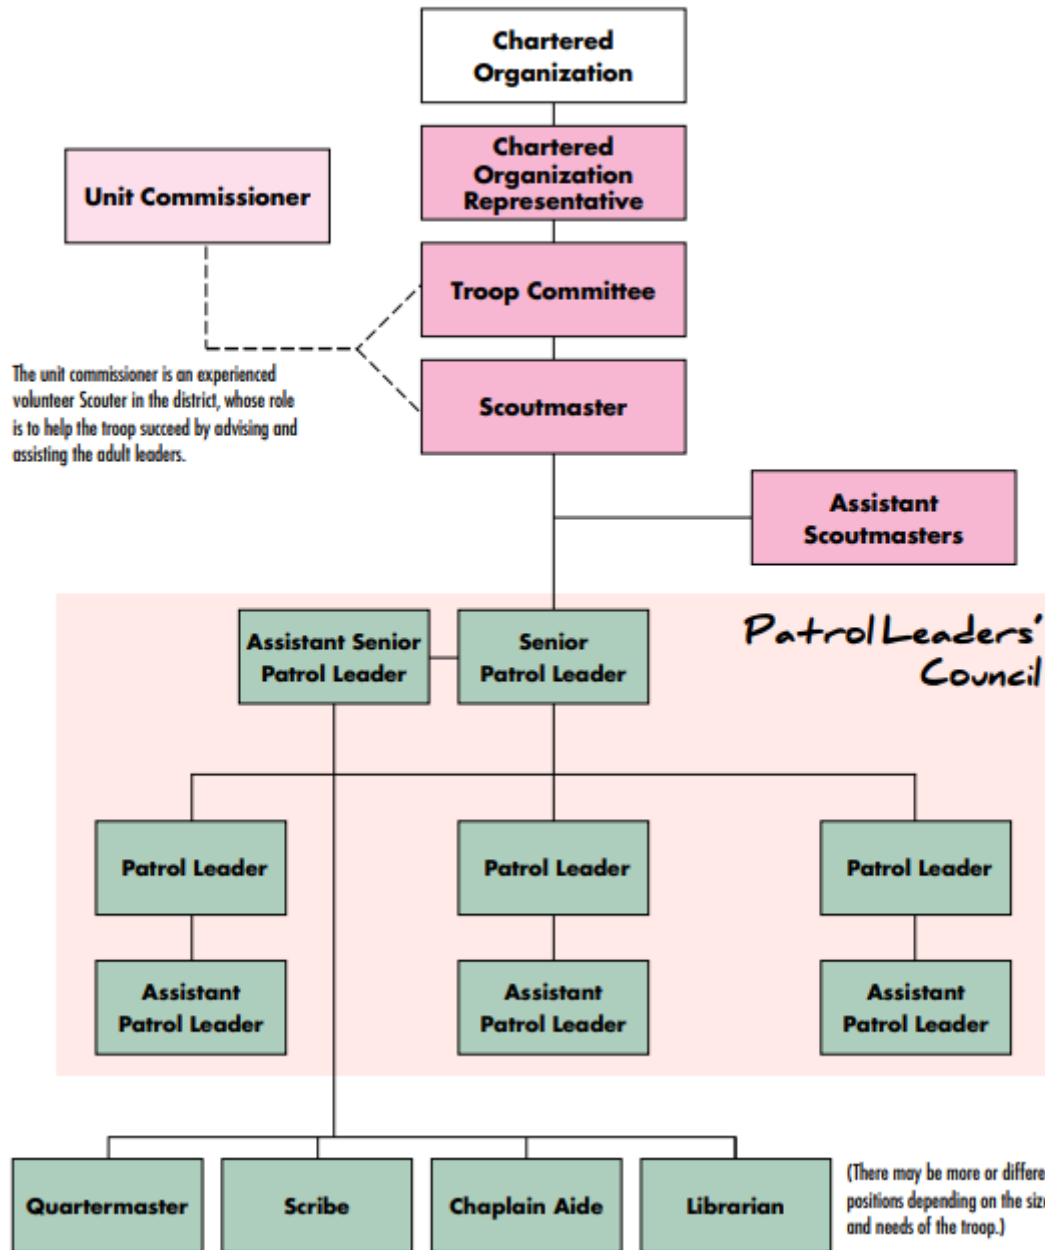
Chartered Organization

Chartered Organization Representative

Unit Commissioner

Troop Committee

The unit commissioner is an experienced volunteer Scouter in the district, whose role is to help the troop succeed by advising and assisting the adult leaders.

Scoutmaster

Assistant Scoutmasters

Patrol Leaders' Council

Assistant Senior Patrol Leader

Senior Patrol Leader

Patrol Leader

Patrol Leader

Patrol Leader

Assistant Patrol Leader

Assistant Patrol Leader

Assistant Patrol Leader

Quartermaster

Scribe

Chaplain Aide

Librarian

(There may be more or differe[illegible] positions depending on the siz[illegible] and needs of the troop.)